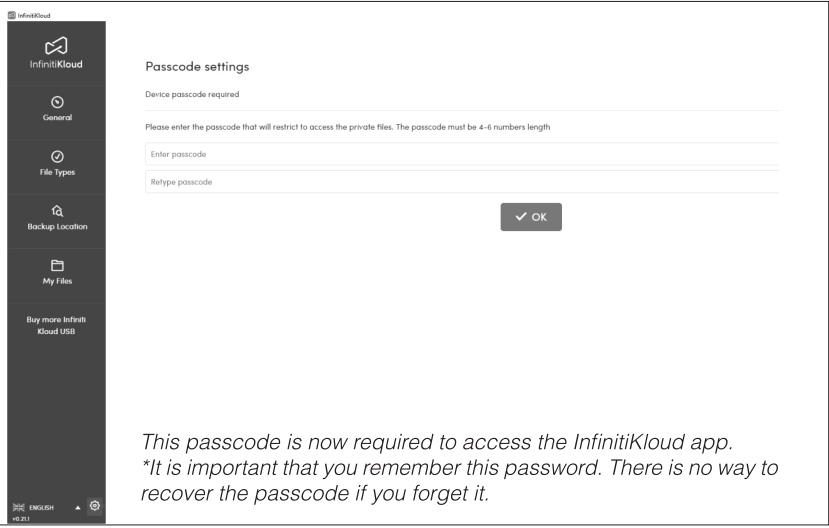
InfinitiKloud

InfinitiKloud

General

File Types

Backup Location

My Files

Buy more Infiniti Kloud USB

ENGLISH

v0.21.1

Passcode settings

Device passcode required

Please enter the passcode that will restrict to access the private files. The passcode must be 4-6 numbers length

Enter passcode

Retype passcode

OK

This passcode is now required to access the InfinitiKloud app. *It is important that you remember this password. There is no way to recover the passcode if you forget it.